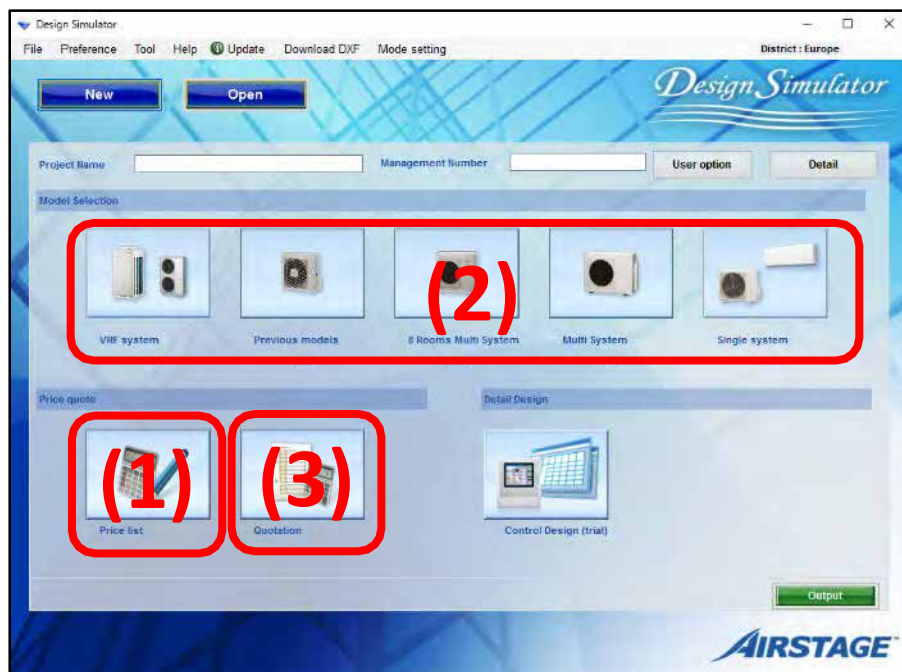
Design Simulator

File Preference Tool Help Update Download DXF Mode setting

District : Europe

New Open

Design Simulator

Project Name

Management Number

User option

Detail

Model Selection

(2)

VRF system

Previous models

8 Rooms Multi System

Multi System

Single system

Price quote

Detail Design

(1)

(3)

Price list

Quotation

Control Design (trial)

Output

AIRSTAGE